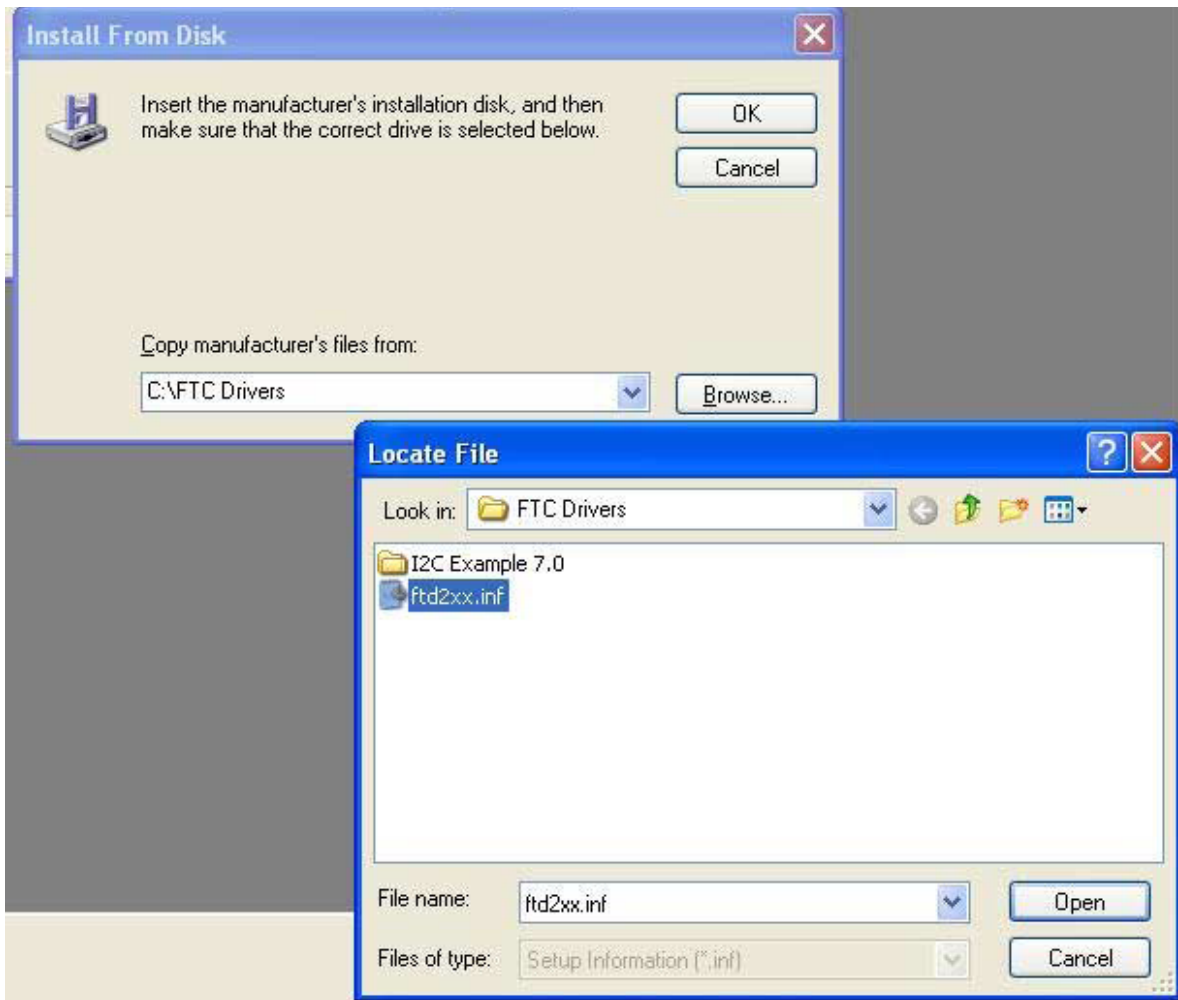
Install From Disk

Insert the manufacturer's installation disk, and then make sure that the correct drive is selected below.

OK

Cancel

Copy manufacturer's files from:

C:\FTC Drivers

Browse...

Locate File

Look in: FTC Drivers

I2C Example 7.0

ftd2xx.inf

File name: ftd2xx.inf

Open

Files of type: Setup Information (*.inf)

Cancel